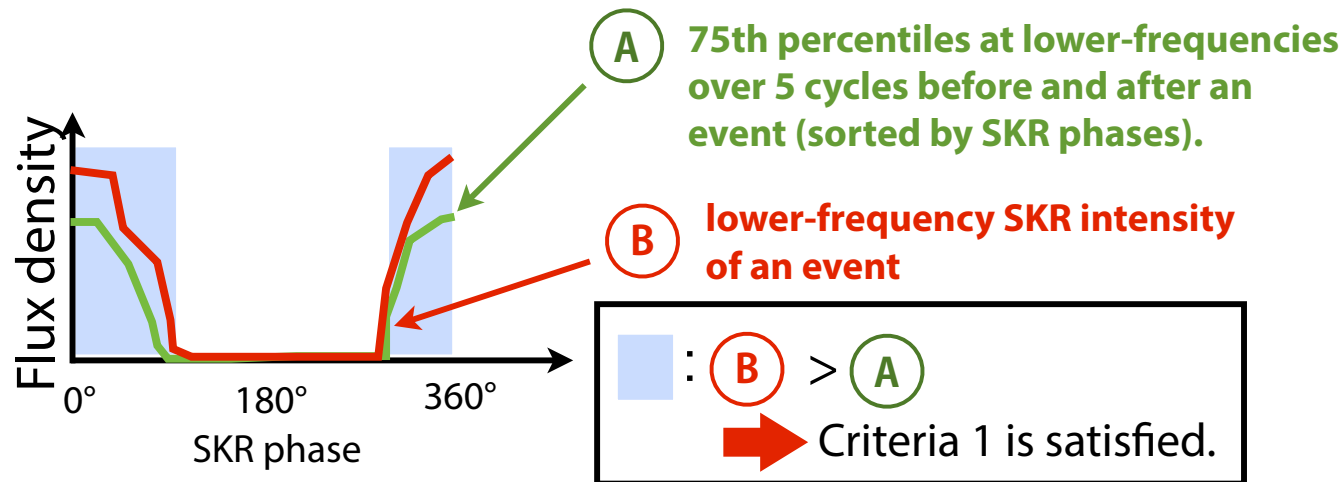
A 75th percentiles at lower-frequencies over 5 cycles before and after an event (sorted by SKR phases).

B lower-frequency SKR intensity of an event

Flux density

0° 180° 360°

SKR phase

: B > A

Criteria 1 is satisfied.